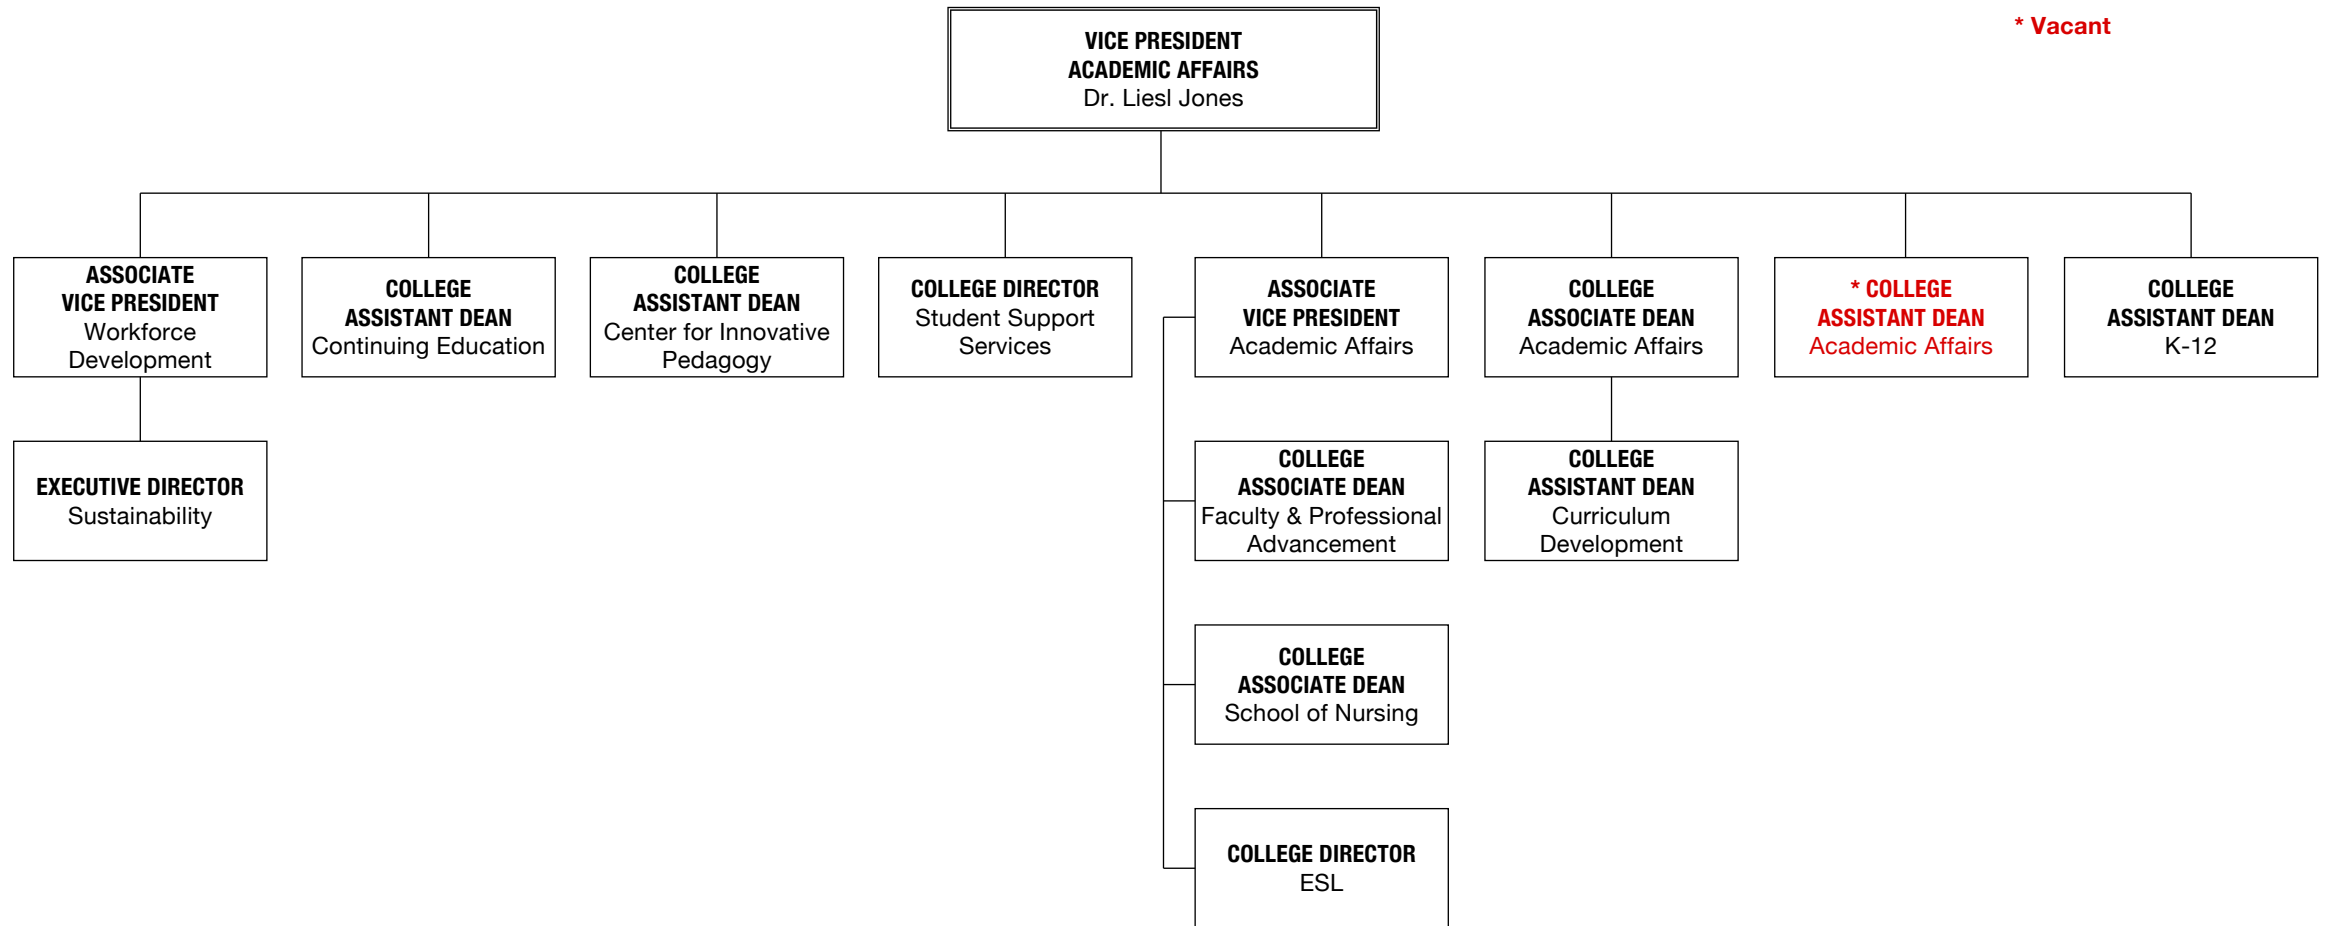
* Vacant

VICE PRESIDENT
ACADEMIC AFFAIRS
Dr. Liesl Jones

ASSOCIATE
VICE PRESIDENT
Workforce
Development

EXECUTIVE DIRECTOR
Sustainability

COLLEGE
ASSISTANT DEAN
Continuing Education

COLLEGE
ASSISTANT DEAN
Center for Innovative
Pedagogy

COLLEGE DIRECTOR
Student Support
Services

ASSOCIATE
VICE PRESIDENT
Academic Affairs

COLLEGE
ASSOCIATE DEAN
Faculty & Professional
Advancement

COLLEGE
ASSOCIATE DEAN
School of Nursing

COLLEGE DIRECTOR
ESL

COLLEGE
ASSOCIATE DEAN
Academic Affairs

COLLEGE
ASSISTANT DEAN
Curriculum
Development

* COLLEGE
ASSISTANT DEAN
Academic Affairs

COLLEGE
ASSISTANT DEAN
K-12